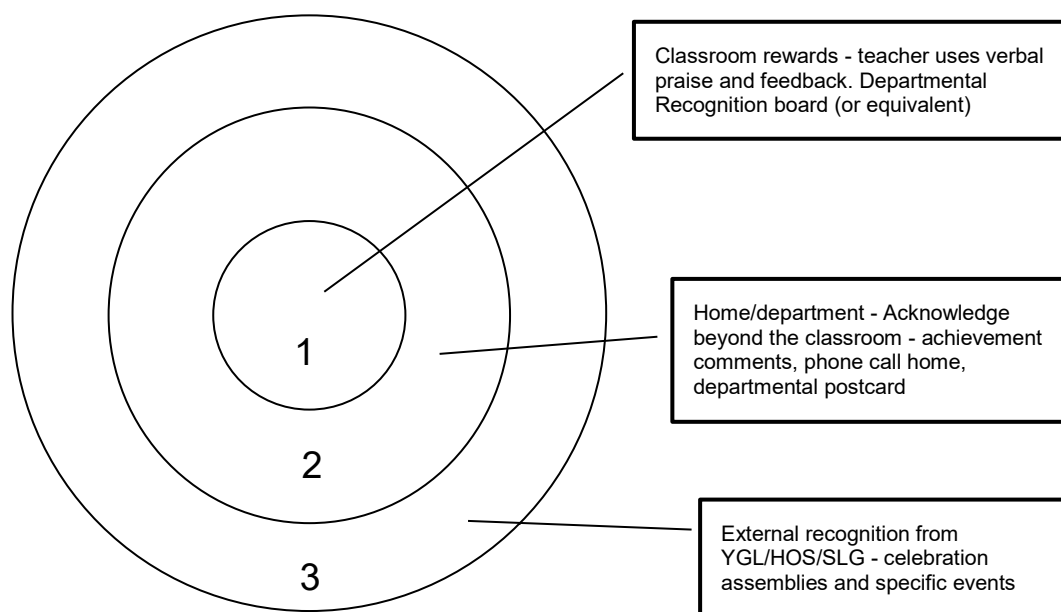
Classroom rewards - teacher uses verbal praise and feedback. Departmental Recognition board (or equivalent)

1

Home/department - Acknowledge beyond the classroom - achievement comments, phone call home, departmental postcard

2

External recognition from YGL/HOS/SLG - celebration assemblies and specific events

3